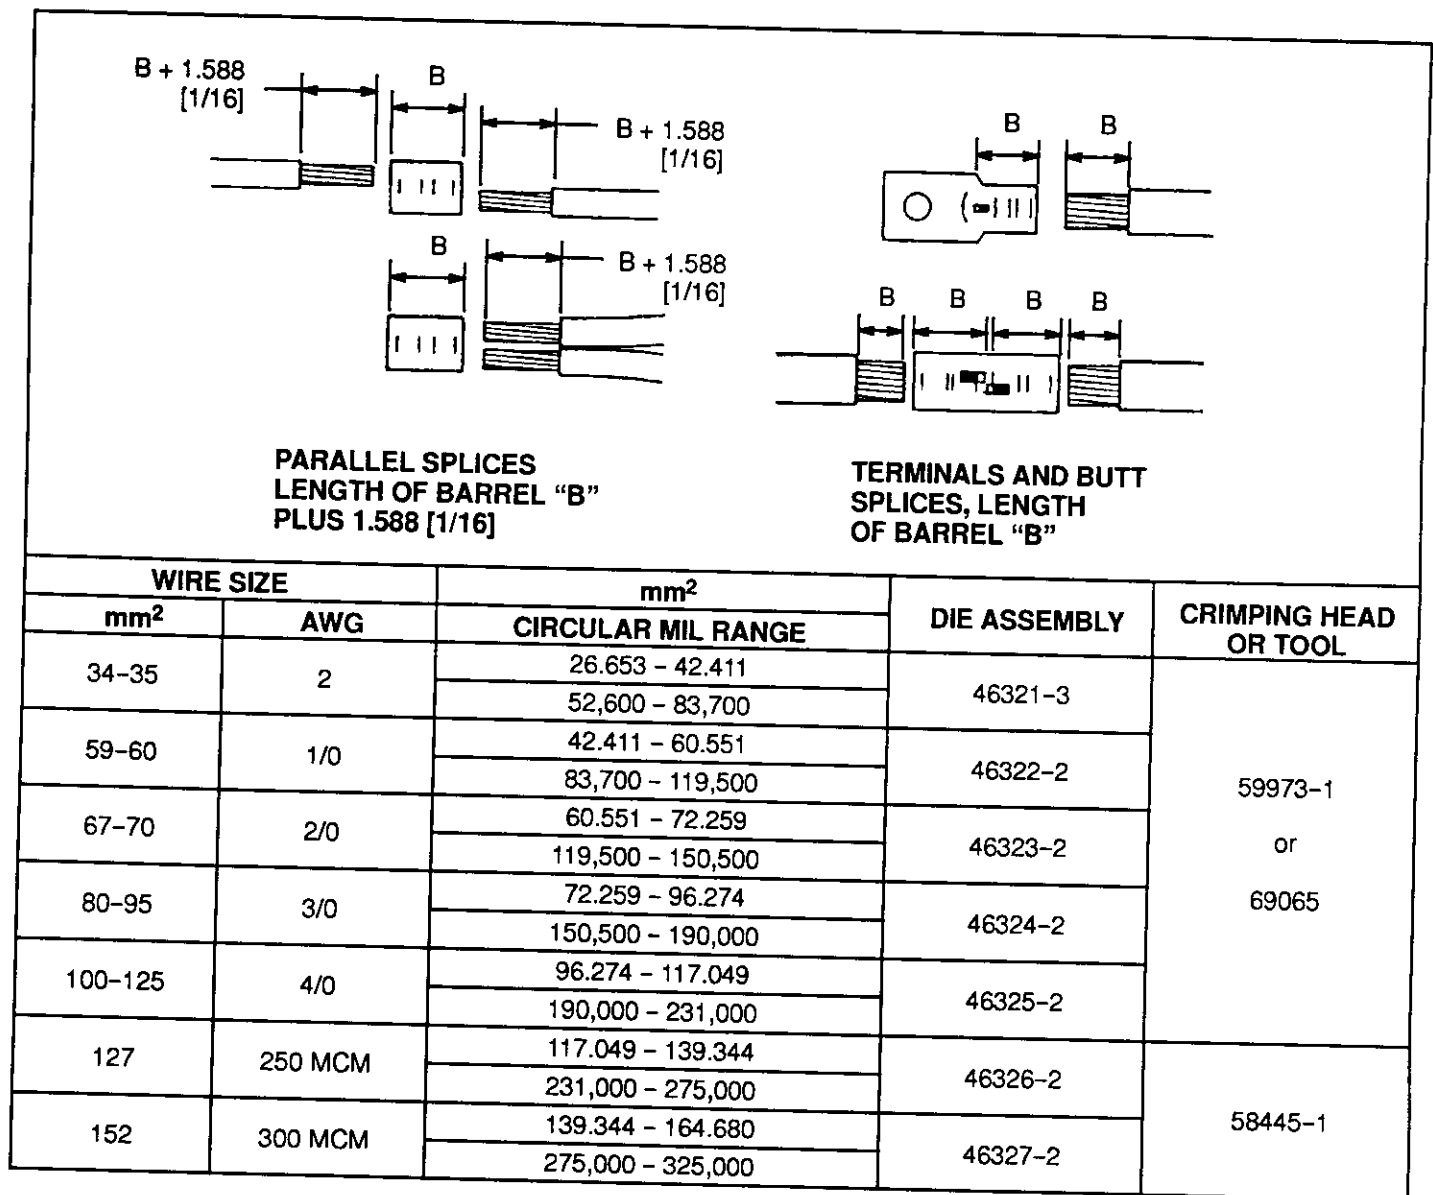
B + 1.588 [1/16]

B

B + 1.588 [1/16]

B

B + 1.588 [1/16]

B

B

B

B

B

B

PARALLEL SPLICES LENGTH OF BARREL "B" PLUS 1.588 [1/16]

TERMINALS AND BUTT SPLICES, LENGTH OF BARREL "B"

| WIRE SIZE mm$^2$ | WIRE SIZE AWG | mm$^2$ CIRCULAR MIL RANGE | DIE ASSEMBLY | CRIMPING HEAD OR TOOL |
|---|---|---|---|---|
| 34–35 | 2 | 26.653 – 42.411 | 46321–3 | 59973–1 or 69065 |
| | | 52,600 – 83,700 | | |
| 59–60 | 1/0 | 42.411 – 60.551 | 46322–2 | |
| | | 83,700 – 119,500 | | |
| 67–70 | 2/0 | 60.551 – 72.259 | 46323–2 | |
| | | 119,500 – 150,500 | | |
| 80–95 | 3/0 | 72.259 – 96.274 | 46324–2 | |
| | | 150,500 – 190,000 | | |
| 100–125 | 4/0 | 96.274 – 117.049 | 46325–2 | |
| | | 190,000 – 231,000 | | |
| 127 | 250 MCM | 117.049 – 139.344 | 46326–2 | 58445–1 |
| | | 231,000 – 275,000 | | |
| 152 | 300 MCM | 139.344 – 164.680 | 46327–2 | |
| | | 275,000 – 325,000 | | |